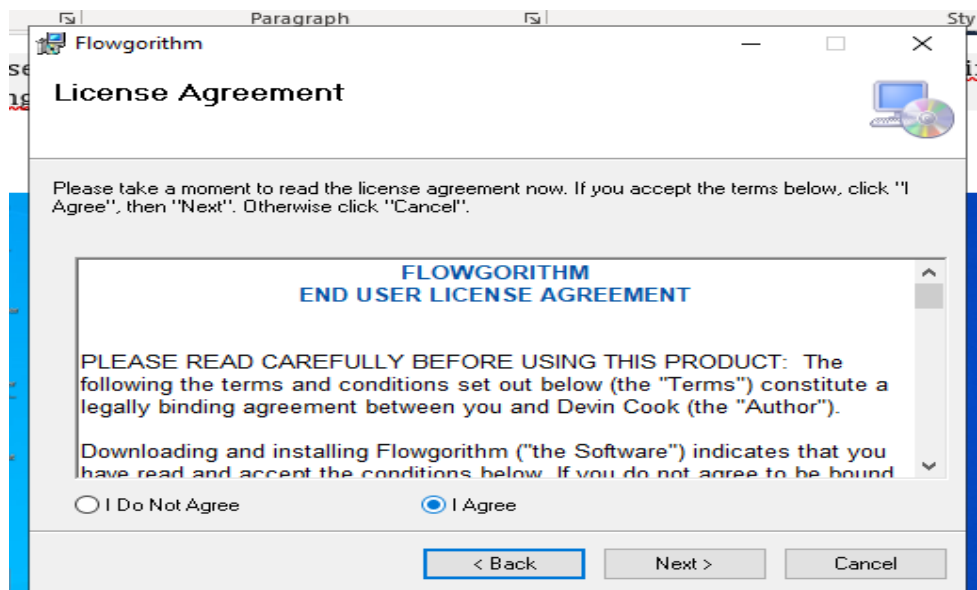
Paragraph

Sty

Flowgorithm

License Agreement

Please take a moment to read the license agreement now. If you accept the terms below, click "I Agree", then "Next". Otherwise click "Cancel".

FLOWGORITHM
END USER LICENSE AGREEMENT

PLEASE READ CAREFULLY BEFORE USING THIS PRODUCT: The following the terms and conditions set out below (the "Terms") constitute a legally binding agreement between you and Devin Cook (the "Author").

Downloading and installing Flowgorithm ("the Software") indicates that you have read and accept the conditions below. If you do not agree to be bound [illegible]

I Do Not Agree

I Agree

< Back

Next >

Cancel